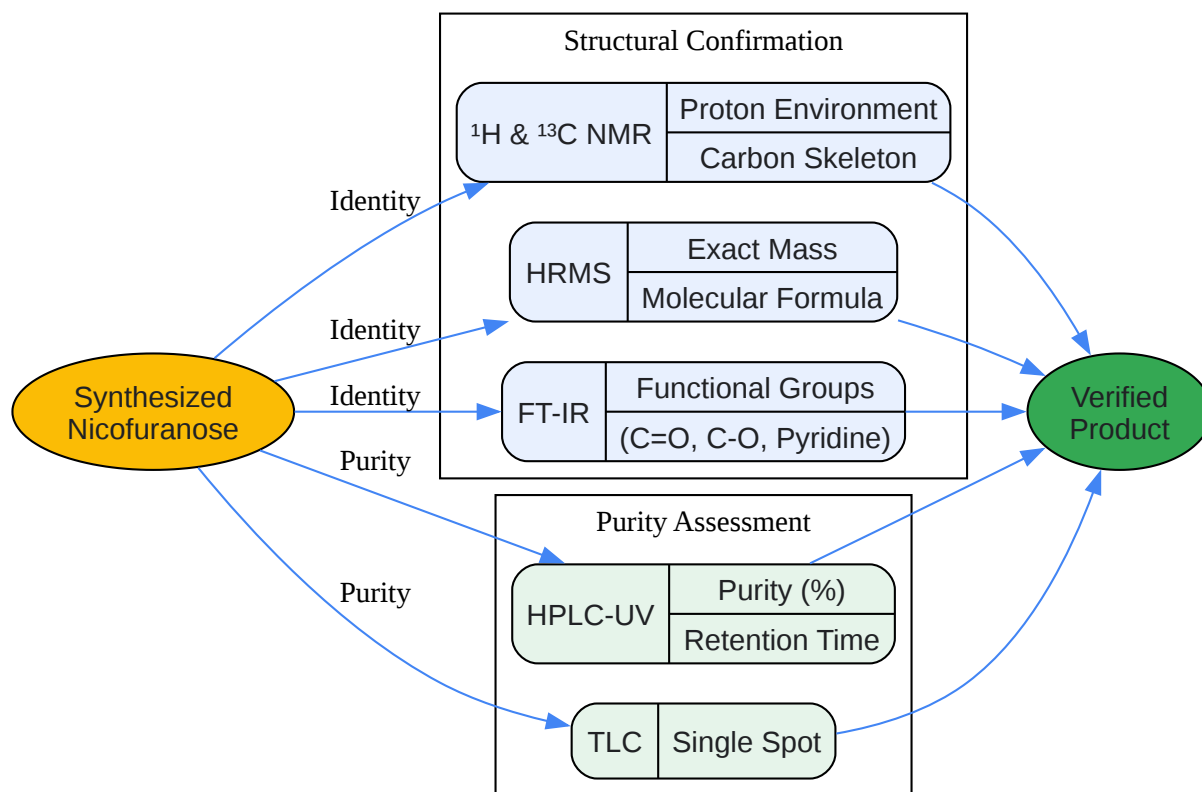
Structural Confirmation

$^1$H & $^{13}$C NMR
Proton Environment
Carbon Skeleton

HRMS
Exact Mass
Molecular Formula

FT-IR
Functional Groups
(C=O, C-O, Pyridine)

Identity
Identity
Identity
Purity
Purity

Synthesized Nicofuranose

Verified Product

Purity Assessment

HPLC-UV
Purity (%)
Retention Time

TLC
Single Spot